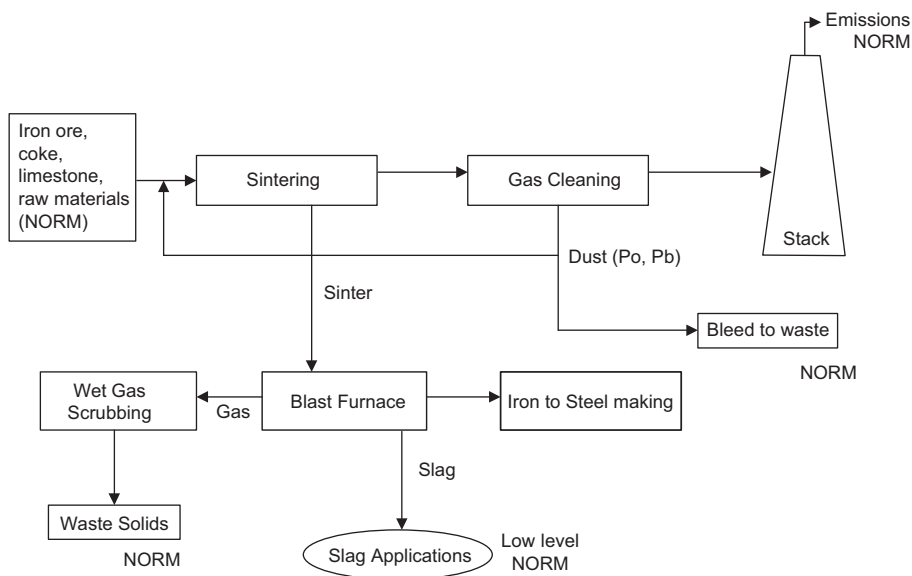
Emissions
NORM

Iron ore, coke, limestone, raw materials (NORM)

Sintering

Gas Cleaning

Stack

Dust (Po, Pb)

Sinter

Bleed to waste

NORM

Wet Gas Scrubbing

Gas

Blast Furnace

Iron to Steel making

Slag

Waste Solids

NORM

Slag Applications

Low level
NORM